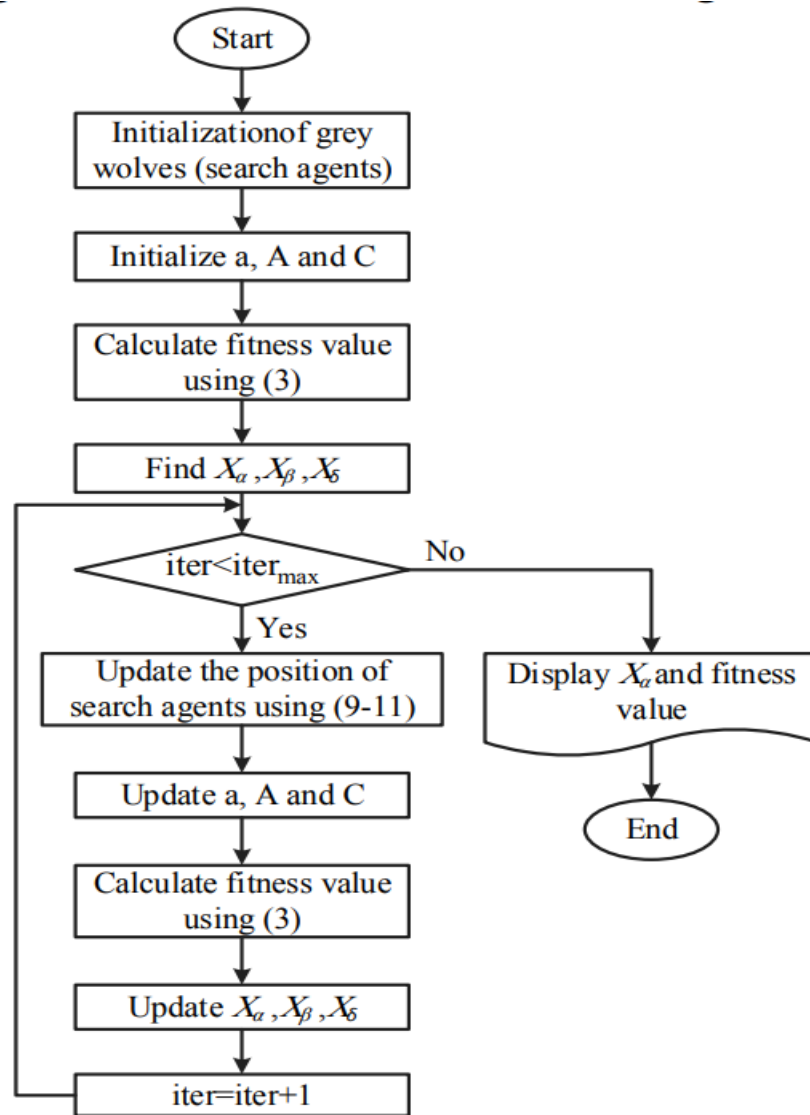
Start

Initializationof grey wolves (search agents)

Initialize a, A and C

Calculate fitness value using (3)

Find $X_{\alpha}$ ,$X_{\beta}$ ,$X_{\delta}$

iter<iter$_{max}$

No

Yes

Update the position of search agents using (9-11)

Display $X_{\alpha}$ and fitness value

Update a, A and C

End

Calculate fitness value using (3)

Update $X_{\alpha}$ ,$X_{\beta}$ ,$X_{\delta}$

iter=iter+1